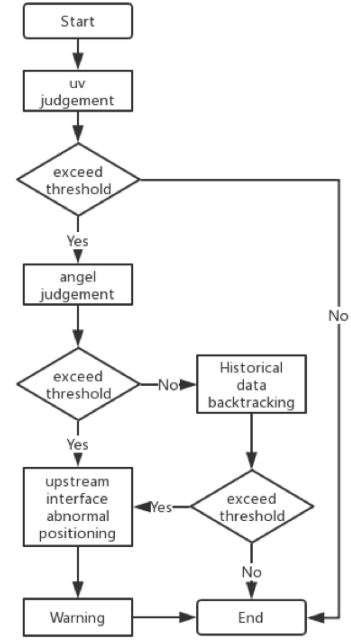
Start

uv judgement

exceed threshold

Yes

No

angel judgement

exceed threshold

No

Historical data backtracking

Yes

upstream interface abnormal positioning

Yes

exceed threshold

No

Warning

End